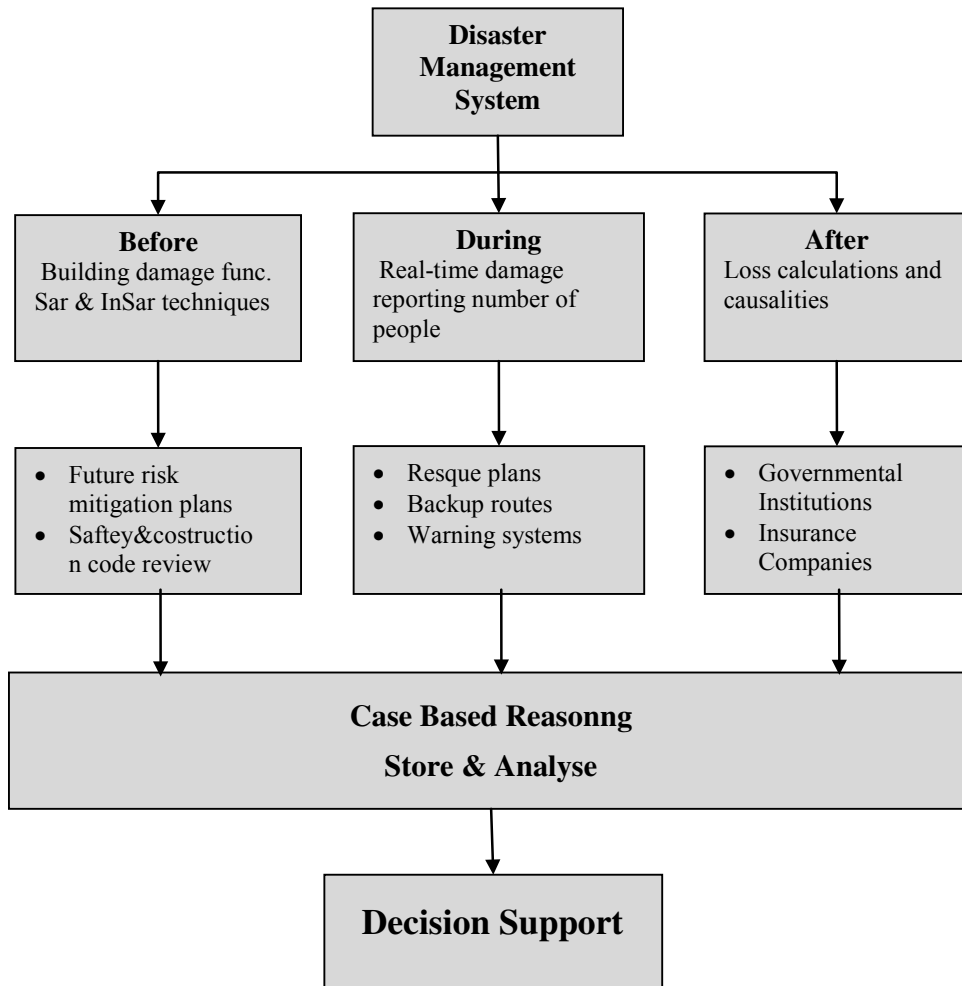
Disaster Management System

Before
Building damage func. Sar & InSar techniques

During
Real-time damage reporting number of people

After
Loss calculations and causalities

- Future risk mitigation plans
- Saftey&costruction code review

- Resque plans
- Backup routes
- Warning systems

- Governmental Institutions
- Insurance Companies

Case Based Reasonng
Store & Analyse

Decision Support